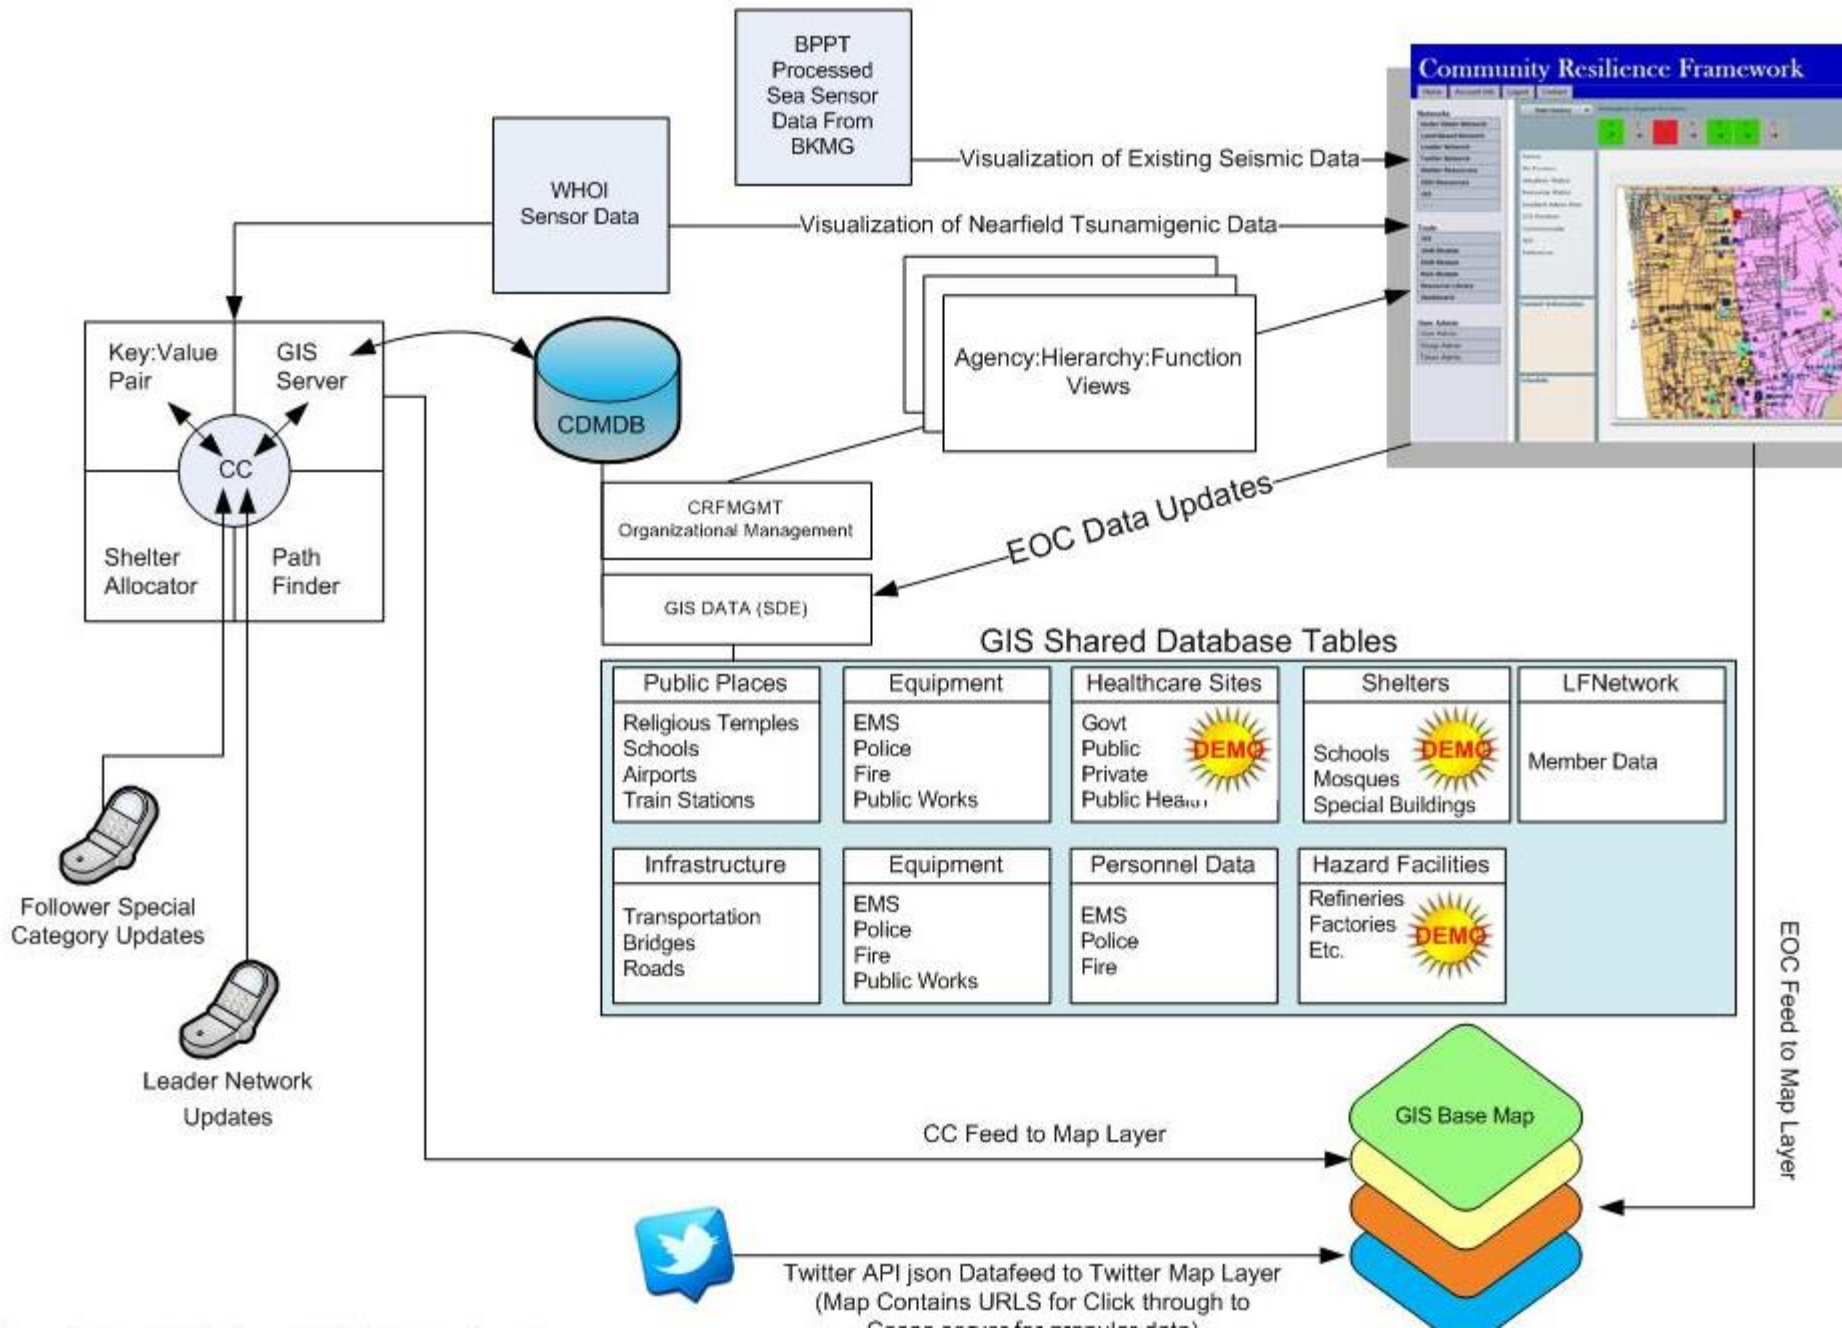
BPPT Processed Sea Sensor Data From BKMG

Visualization of Existing Seismic Data

WHOI Sensor Data

Visualization of Nearfield Tsunamigenic Data

Community Resilience Framework

Agency:Hierarchy:Function Views

Key:Value Pair

GIS Server

CC

Shelter Allocator

Path Finder

CDMDB

CRFMGMT Organizational Management

EOC Data Updates

GIS DATA (SDE)

GIS Shared Database Tables

| Public Places | Equipment | Healthcare Sites | Shelters | LFNetwork |
|---|---|---|---|---|
| Religious Temples Schools Airports Train Stations | EMS Police Fire Public Works | Govt Public Private Public Hea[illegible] DEMO | Schools Mosques Special Buildings DEMO | Member Data |

| Infrastructure | Equipment | Personnel Data | Hazard Facilities |
|---|---|---|---|
| Transportation Bridges Roads | EMS Police Fire Public Works | EMS Police Fire | Refineries Factories Etc. DEMO |

Follower Special Category Updates

Leader Network Updates

EOC Feed to Map Layer

GIS Base Map

CC Feed to Map Layer

Twitter API json Datafeed to Twitter Map Layer (Map Contains URLS for Click through to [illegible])